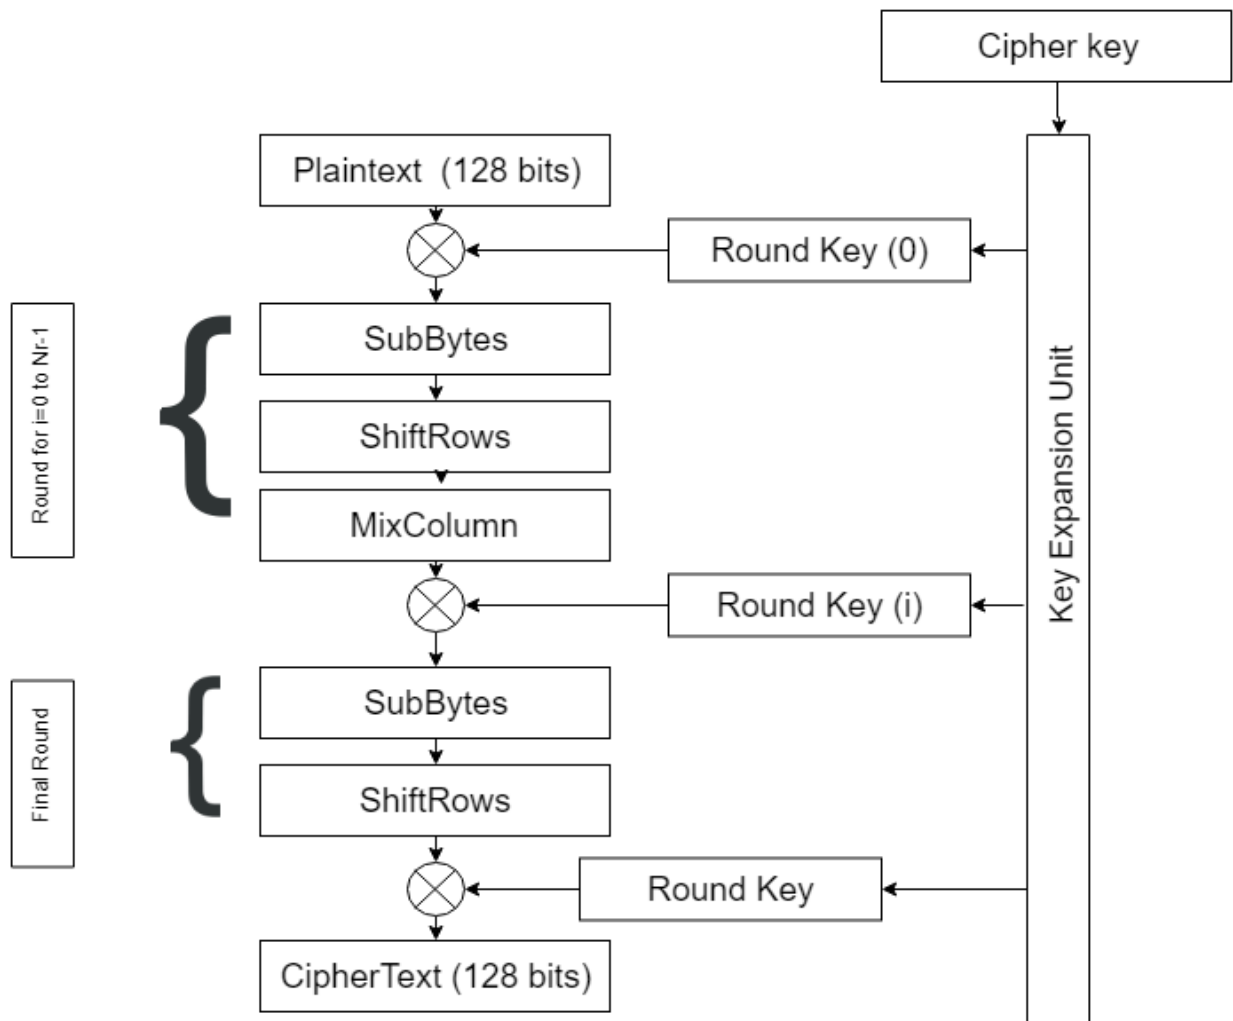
Cipher key

Plaintext (128 bits)

Round Key (0)

Round for i=0 to Nr-1

SubBytes

ShiftRows

MixColumn

Round Key (i)

Key Expansion Unit

Final Round

SubBytes

ShiftRows

Round Key

CipherText (128 bits)